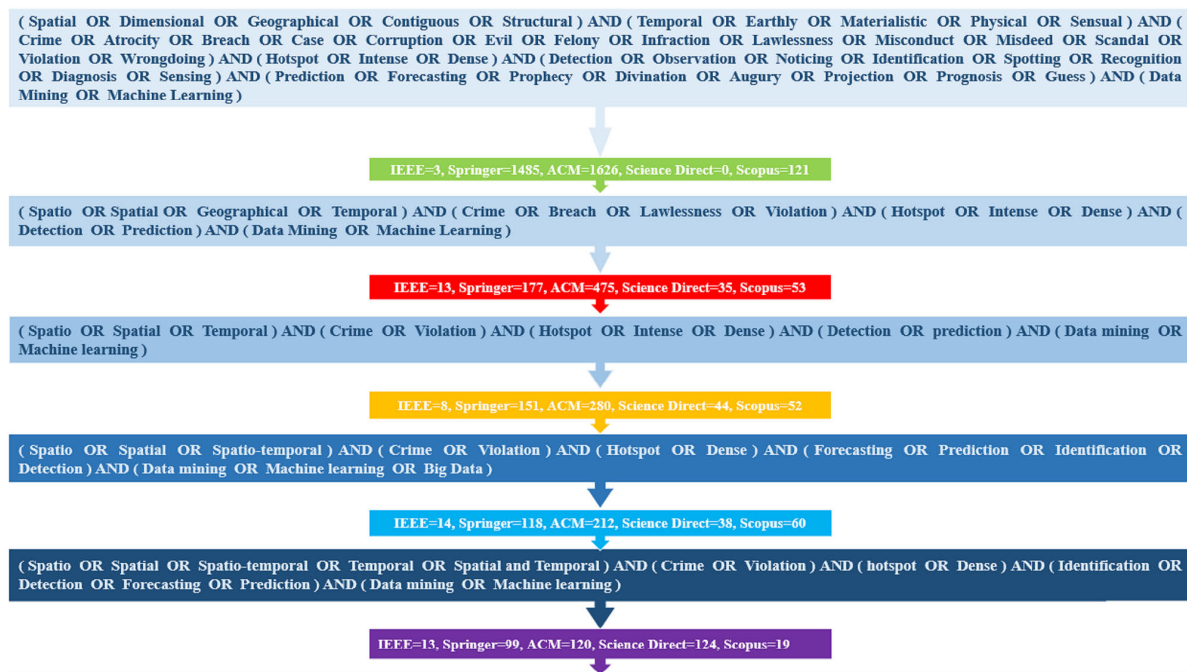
( Spatial OR Dimensional OR Geographical OR Contiguous OR Structural ) AND ( Temporal OR Earthly OR Materialistic OR Physical OR Sensual ) AND ( Crime OR Atrocity OR Breach OR Case OR Corruption OR Evil OR Felony OR Infraction OR Lawlessness OR Misconduct OR Misdeed OR Scandal OR Violation OR Wrongdoing ) AND ( Hotspot OR Intense OR Dense ) AND ( Detection OR Observation OR Noticing OR Identification OR Spotting OR Recognition OR Diagnosis OR Sensing ) AND ( Prediction OR Forecasting OR Prophecy OR Divination OR Augury OR Projection OR Prognosis OR Guess ) AND ( Data Mining OR Machine Learning )

IEEE=3, Springer=1485, ACM=1626, Science Direct=0, Scopus=121

( Spatio OR Spatial OR Geographical OR Temporal ) AND ( Crime OR Breach OR Lawlessness OR Violation ) AND ( Hotspot OR Intense OR Dense ) AND ( Detection OR Prediction ) AND ( Data Mining OR Machine Learning )

IEEE=13, Springer=177, ACM=475, Science Direct=35, Scopus=53

( Spatio OR Spatial OR Temporal ) AND ( Crime OR Violation ) AND ( Hotspot OR Intense OR Dense ) AND ( Detection OR prediction ) AND ( Data mining OR Machine learning )

IEEE=8, Springer=151, ACM=280, Science Direct=44, Scopus=52

( Spatio OR Spatial OR Spatio-temporal ) AND ( Crime OR Violation ) AND ( Hotspot OR Dense ) AND ( Forecasting OR Prediction OR Identification OR Detection ) AND ( Data mining OR Machine learning OR Big Data )

IEEE=14, Springer=118, ACM=212, Science Direct=38, Scopus=60

( Spatio OR Spatial OR Spatio-temporal OR Temporal OR Spatial and Temporal ) AND ( Crime OR Violation ) AND ( hotspot OR Dense ) AND ( Identification OR Detection OR Forecasting OR Prediction ) AND ( Data mining OR Machine learning )

IEEE=13, Springer=99, ACM=120, Science Direct=124, Scopus=19